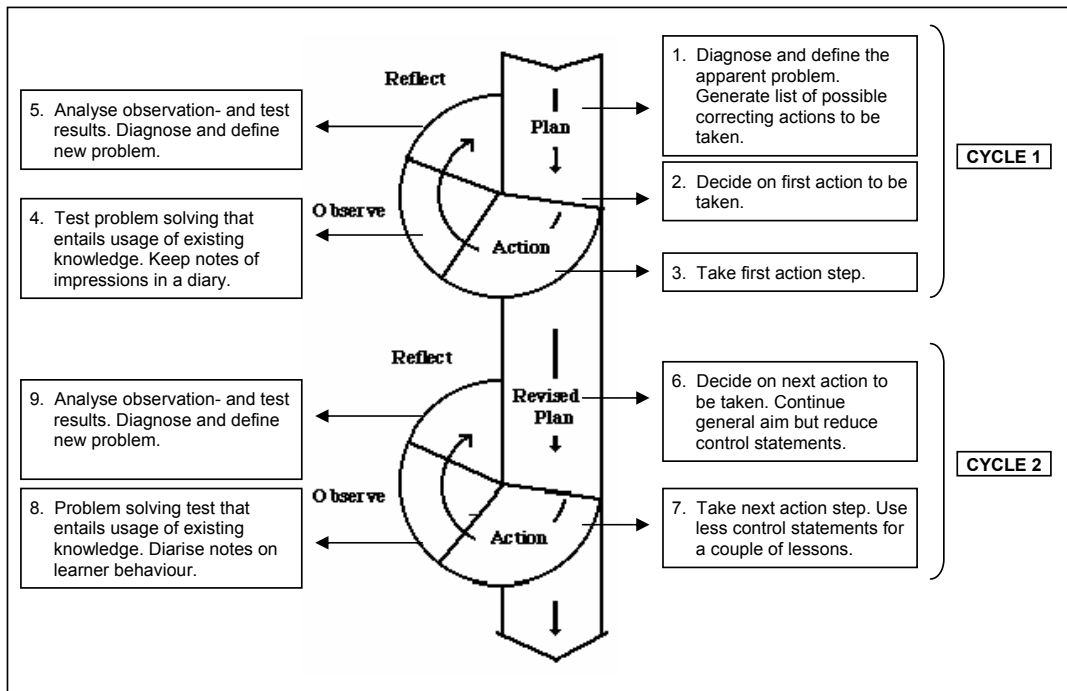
Reflect

Plan

Observe

Action

1. Diagnose and define the apparent problem. Generate list of possible correcting actions to be taken.

2. Decide on first action to be taken.

3. Take first action step.

5. Analyse observation- and test results. Diagnose and define new problem.

4. Test problem solving that entails usage of existing knowledge. Keep notes of impressions in a diary.

CYCLE 1

Reflect

Revised Plan

Observe

Action

6. Decide on next action to be taken. Continue general aim but reduce control statements.

7. Take next action step. Use less control statements for a couple of lessons.

9. Analyse observation- and test results. Diagnose and define new problem.

8. Problem solving test that entails usage of existing knowledge. Diarise notes on learner behaviour.

CYCLE 2